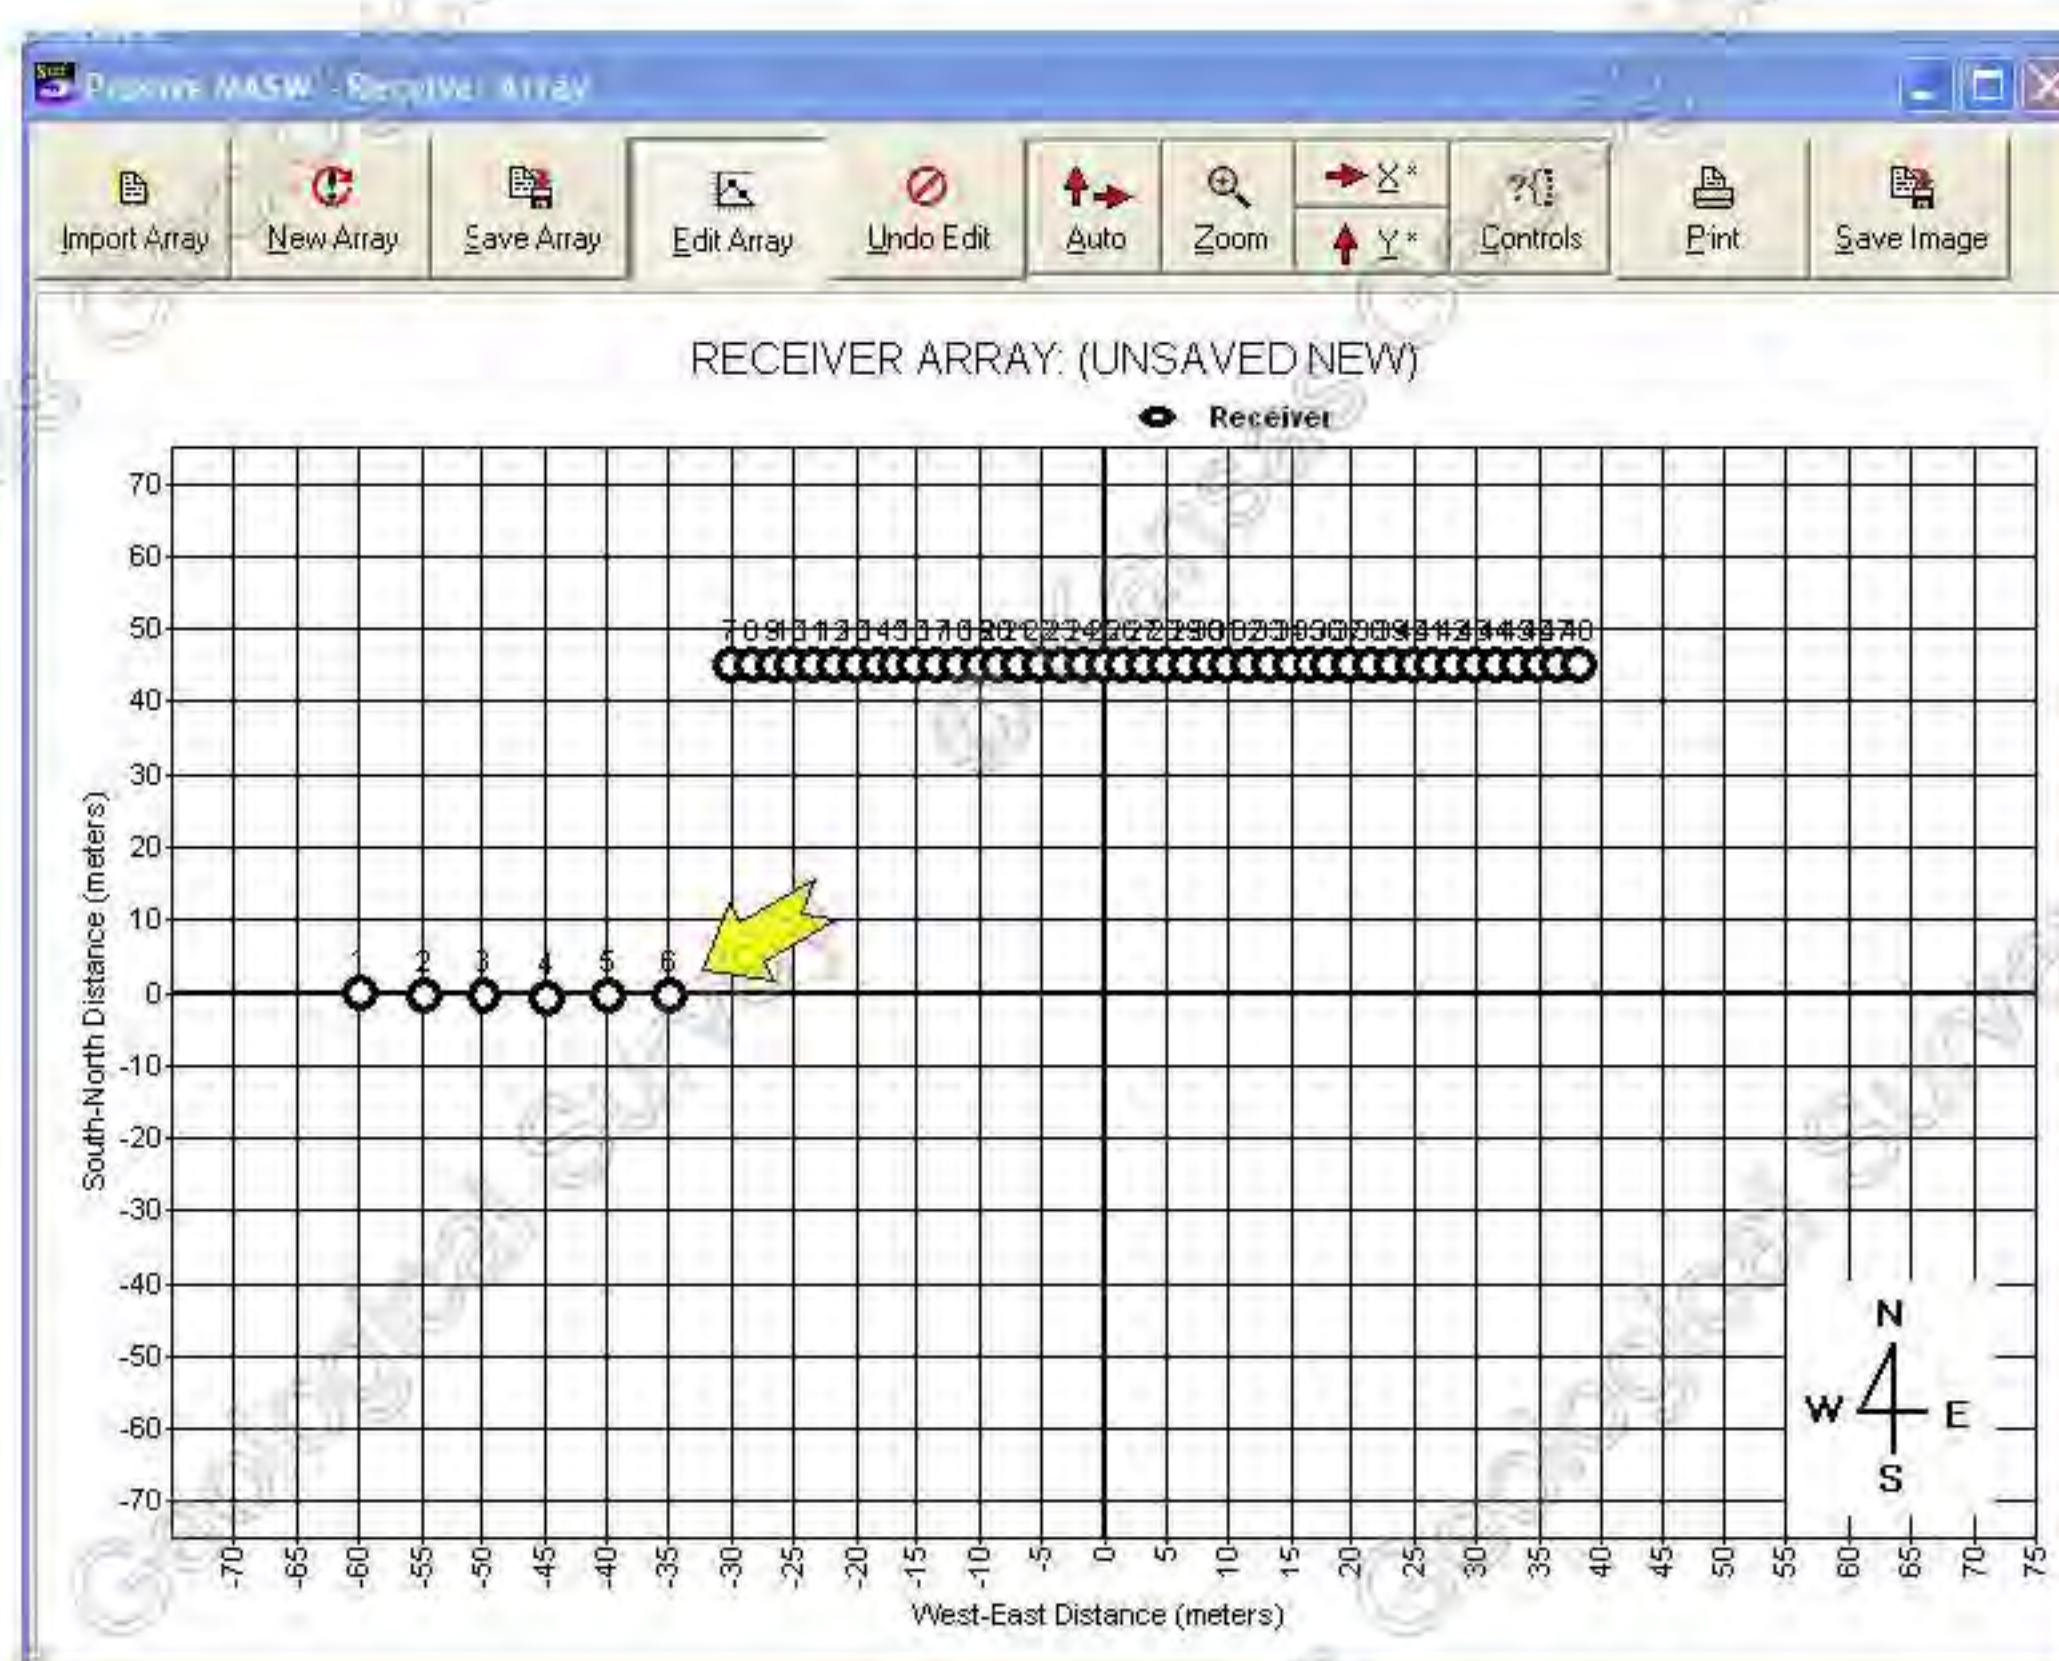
ParkSEIS MASW - Receiver Array

Import Array
New Array
Save Array
Edit Array
Undo Edit
Auto
Zoom
X*
Y*
Controls
Print
Save Image

RECEIVER ARRAY: (UNSAVED NEW)

Receiver

70
60
50
40
30
20
10
0
-10
-20
-30
-40
-50
-60
-70

South-North Distance (meters)

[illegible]

1 2 3 4 5 6

N
W E
S

-70 -65 -60 -55 -50 -45 -40 -35 -30 -25 -20 -15 -10 -5 0 5 10 15 20 25 30 35 40 45 50 55 60 65 70 75

West-East Distance (meters)